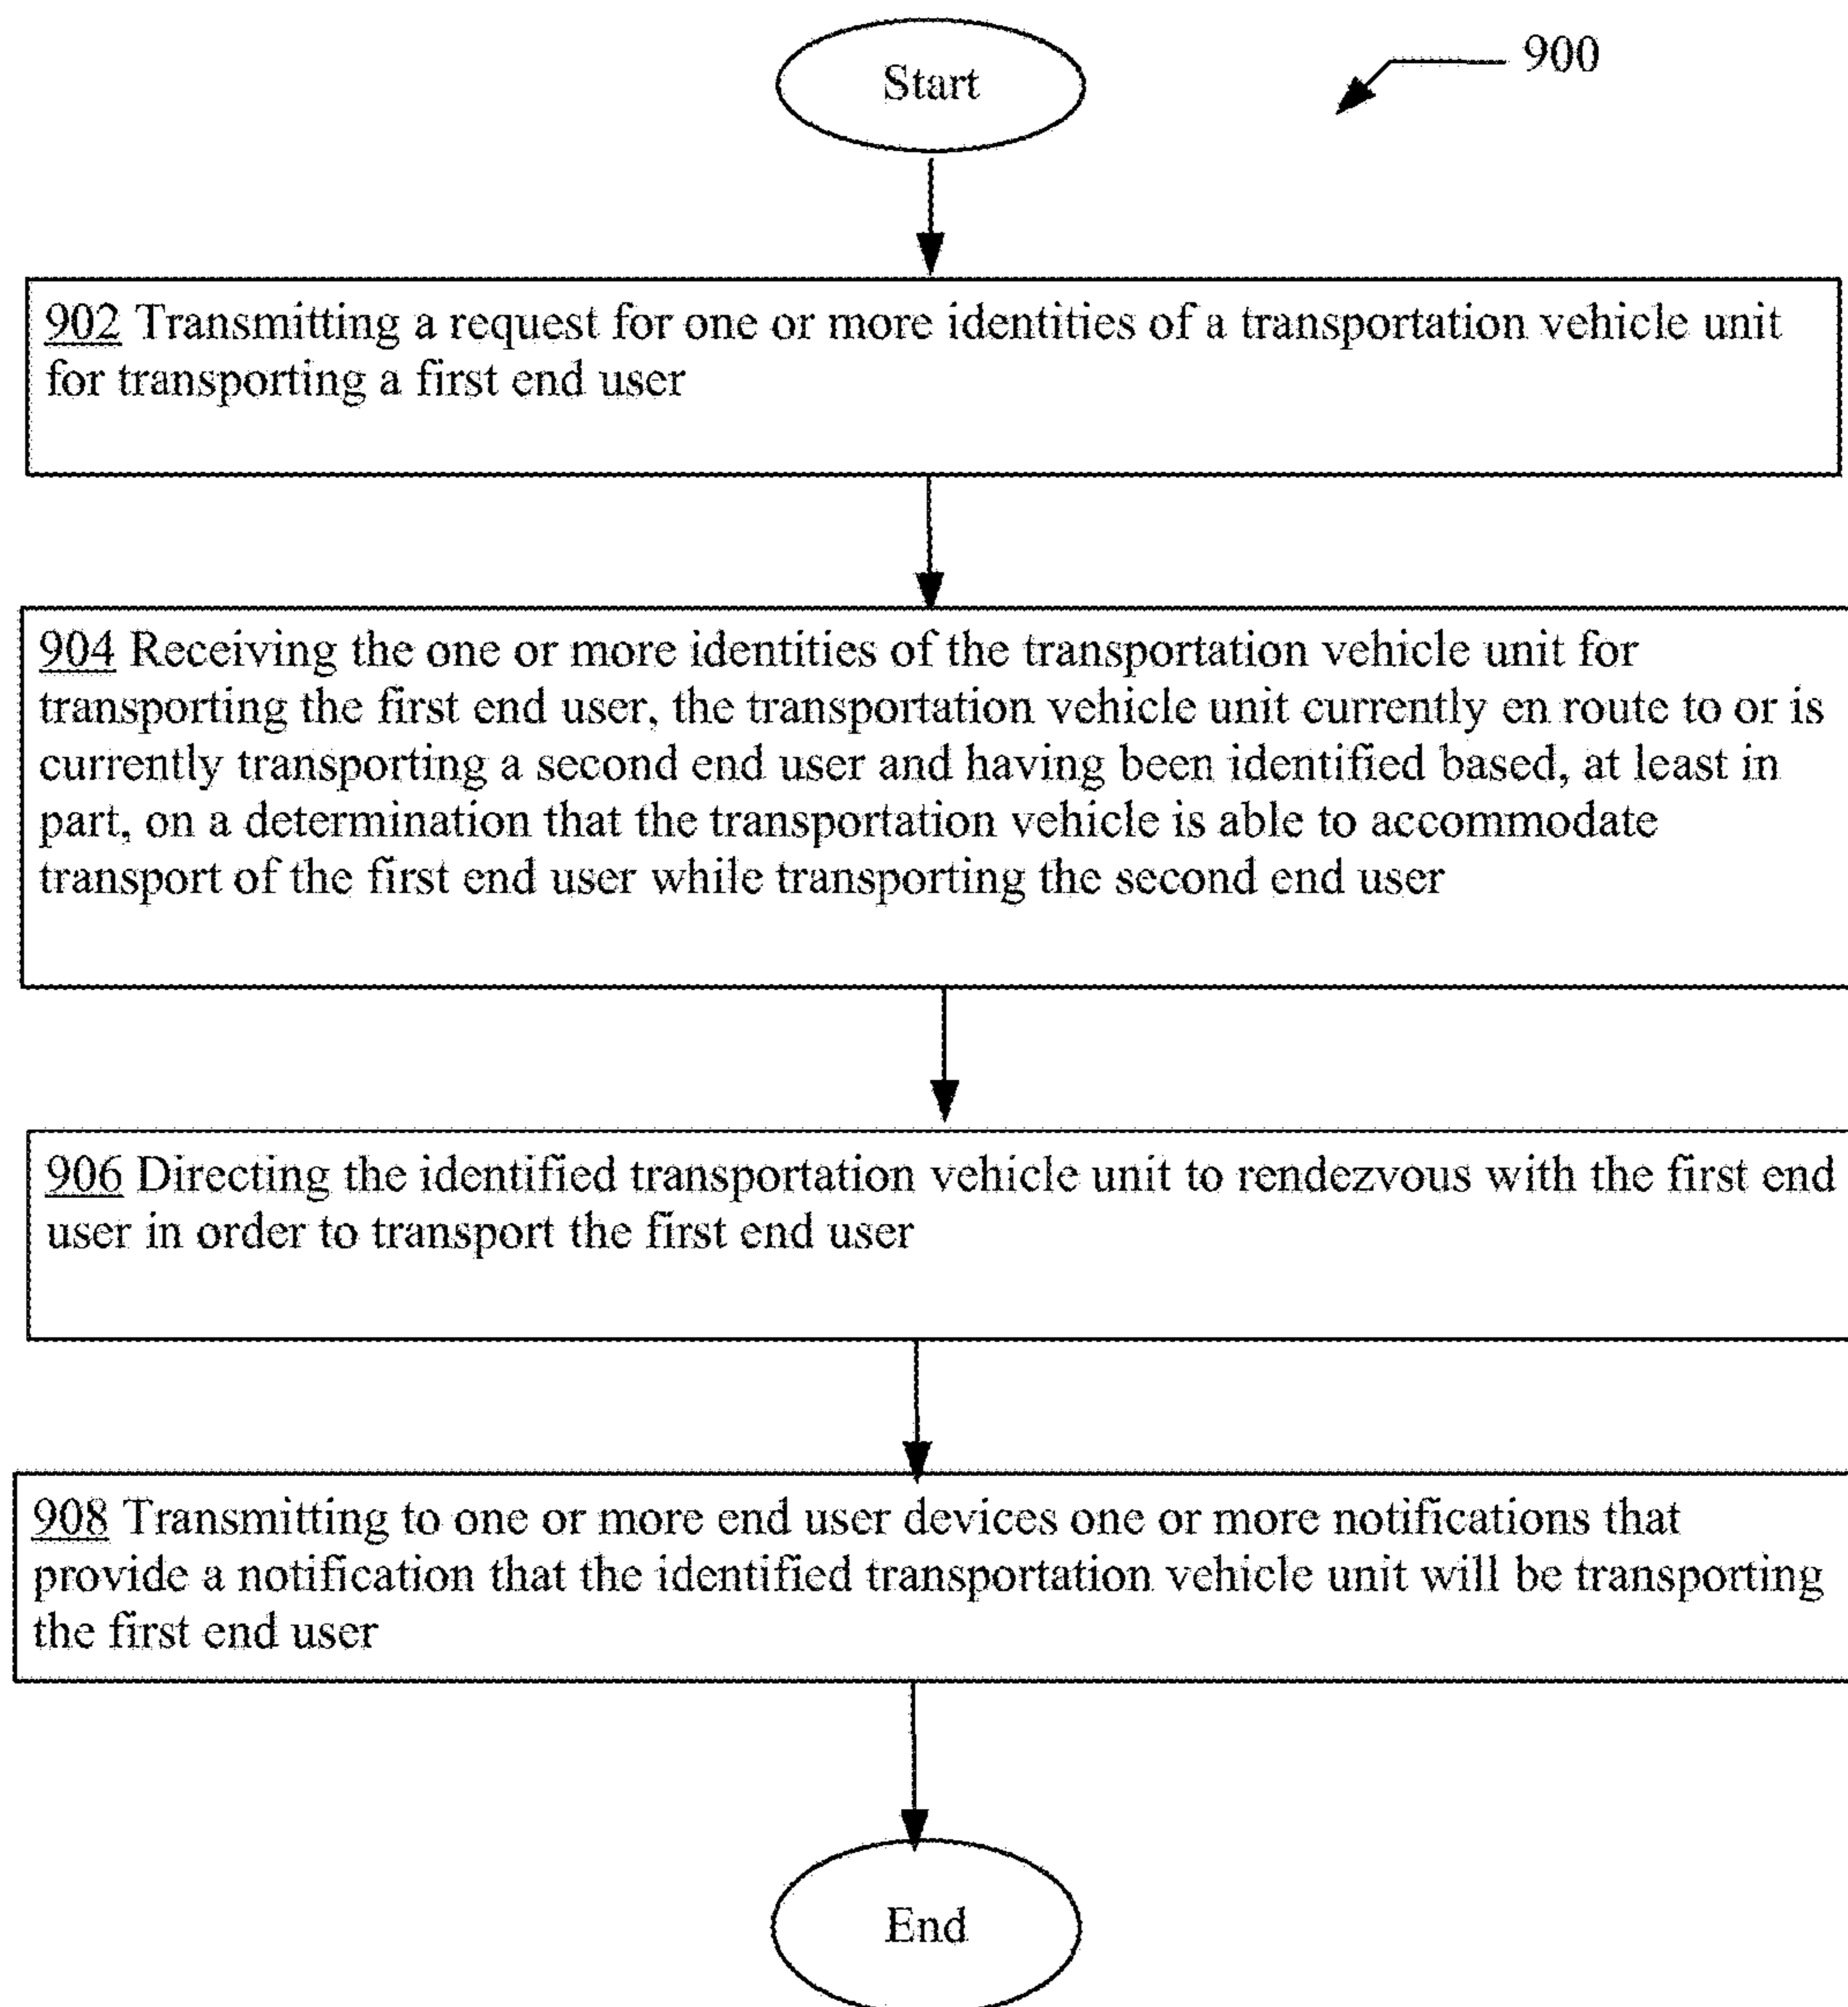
Start

900

902 Transmitting a request for one or more identities of a transportation vehicle unit for transporting a first end user

904 Receiving the one or more identities of the transportation vehicle unit for transporting the first end user, the transportation vehicle unit currently en route to or is currently transporting a second end user and having been identified based, at least in part, on a determination that the transportation vehicle is able to accommodate transport of the first end user while transporting the second end user

906 Directing the identified transportation vehicle unit to rendezvous with the first end user in order to transport the first end user

908 Transmitting to one or more end user devices one or more notifications that provide a notification that the identified transportation vehicle unit will be transporting the first end user

End